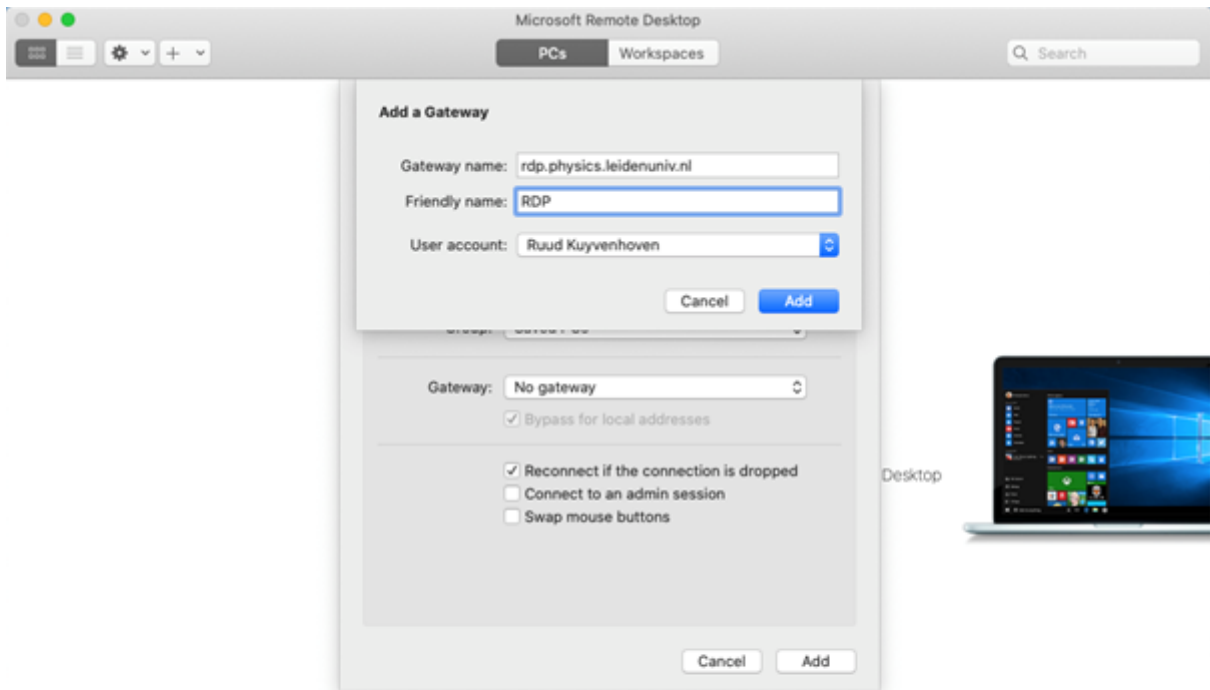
Microsoft Remote Desktop

PCs Workspaces

Search

Add a Gateway

Gateway name: rdp.physics.leidenuniv.nl
Friendly name: RDP
User account: Ruud Kuyvenhoven

Cancel Add

Group: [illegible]

Gateway: No gateway
Bypass for local addresses

Reconnect if the connection is dropped
Connect to an admin session
Swap mouse buttons

Desktop

Cancel Add